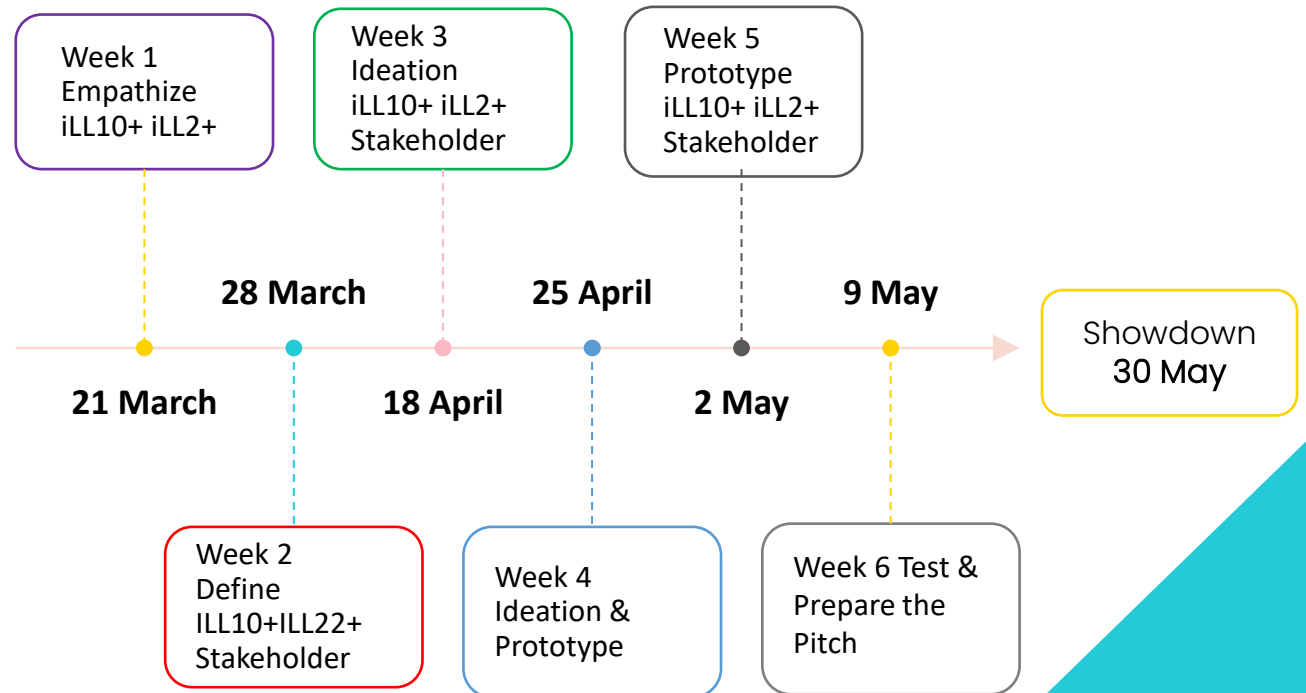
Week 1
Empathize
iLL10+ iLL2+

Week 3
Ideation
iLL10+ iLL2+
Stakeholder

Week 5
Prototype
iLL10+ iLL2+
Stakeholder

28 March

25 April

9 May

Showdown
30 May

21 March

18 April

2 May

Week 2
Define
ILL10+ILL22+
Stakeholder

Week 4
Ideation &
Prototype

Week 6 Test &
Prepare the
Pitch